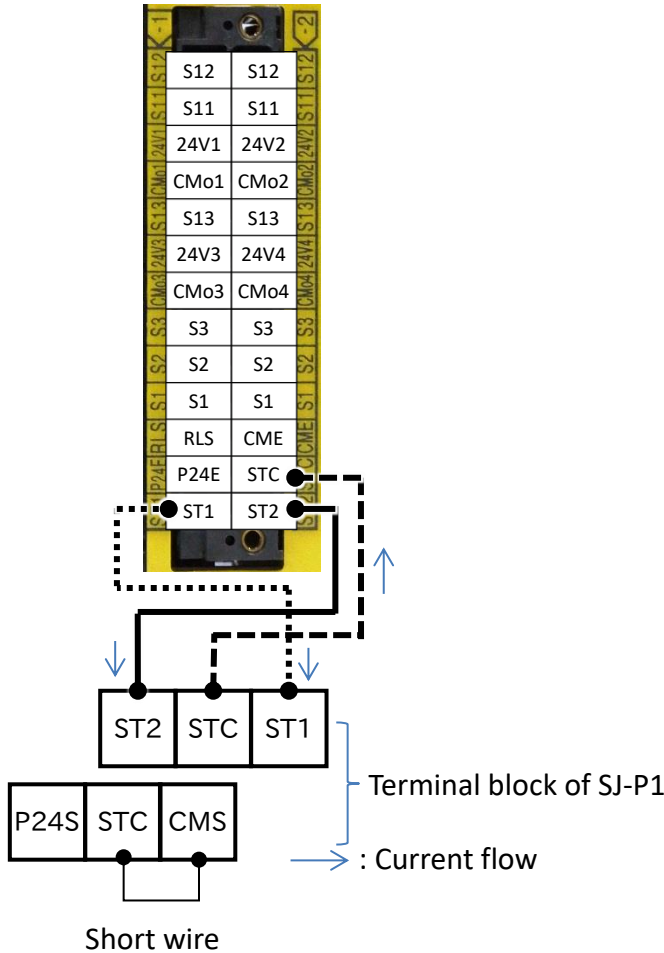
-1 -2

| S12 | S12 |
|---|---|
| S11 | S11 |
| 24V1 | 24V2 |
| CMo1 | CMo2 |
| S13 | S13 |
| 24V3 | 24V4 |
| CMo3 | CMo4 |
| S3 | S3 |
| S2 | S2 |
| S1 | S1 |
| RLS | CME |
| P24E | STC |
| ST1 | ST2 |

| ST2 | STC | ST1 |
|---|---|---|

Terminal block of SJ-P1

| P24S | STC | CMS |
|---|---|---|

: Current flow

Short wire